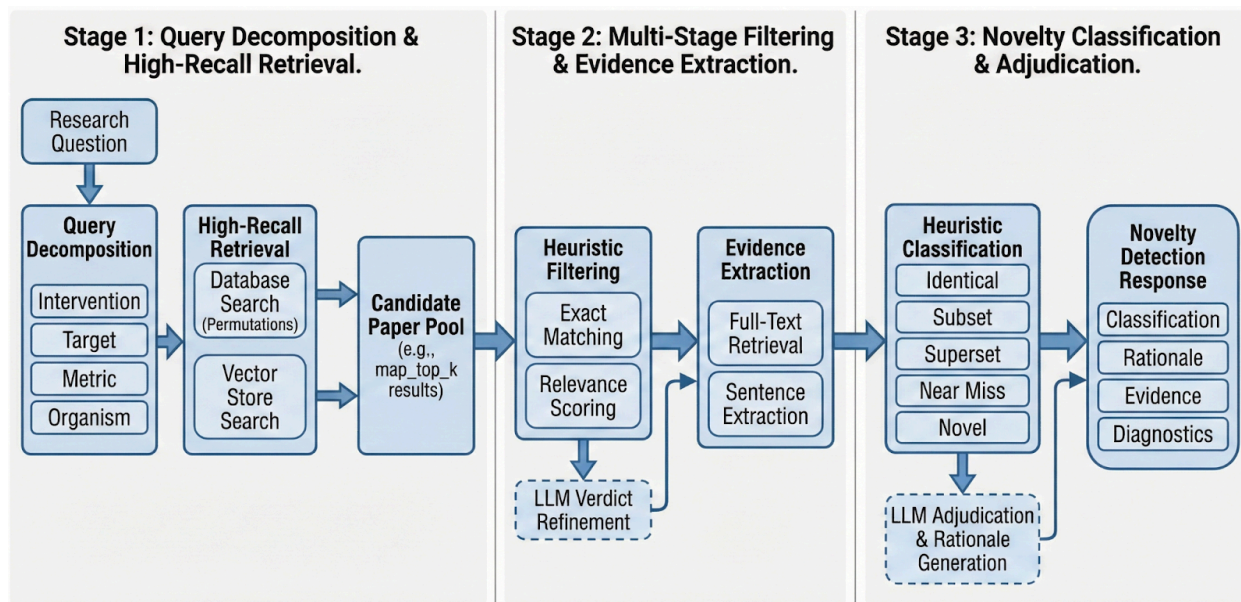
Stage 1: Query Decomposition & High-Recall Retrieval.

Research Question

Query Decomposition

Intervention

Target

Metric

Organism

High-Recall Retrieval

Database Search (Permutations)

Vector Store Search

Candidate Paper Pool (e.g., map_top_k results)

Stage 2: Multi-Stage Filtering & Evidence Extraction.

Heuristic Filtering

Exact Matching

Relevance Scoring

LLM Verdict Refinement

Evidence Extraction

Full-Text Retrieval

Sentence Extraction

Stage 3: Novelty Classification & Adjudication.

Heuristic Classification

Identical

Subset

Superset

Near Miss

Novel

LLM Adjudication & Rationale Generation

Novelty Detection Response

Classification

Rationale

Evidence

Diagnostics